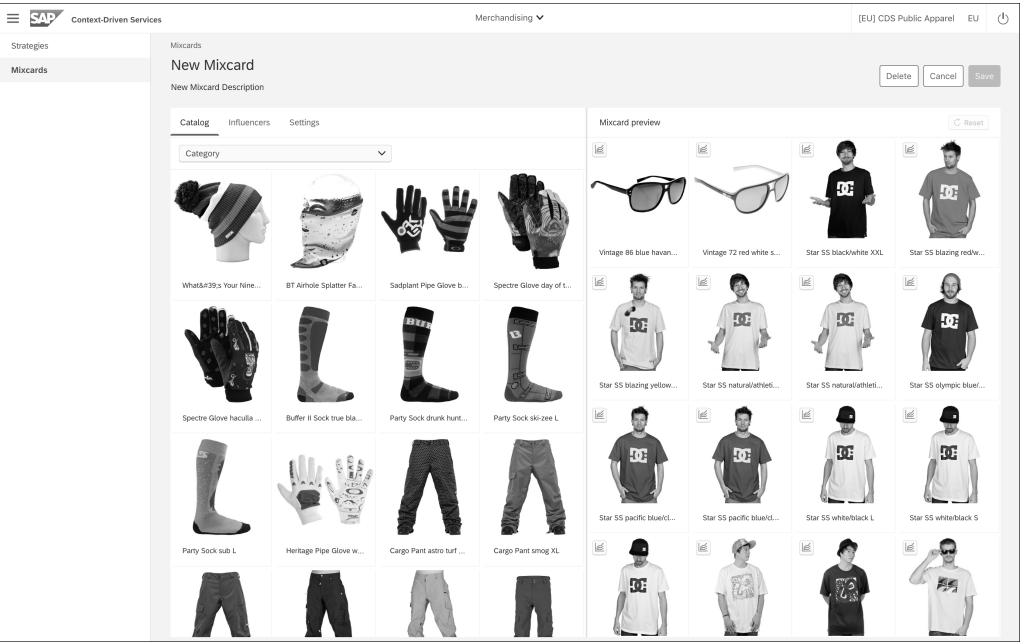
SAP Context-Driven Services

Merchandising

[EU] CDS Public Apparel EU

Strategies

Mixcards

Mixcards

New Mixcard

New Mixcard Description

Delete Cancel Save

Catalog Influencers Settings

Category

What&#39;s Your Nine...

BT Airhole Splatter Fa...

Sadplant Pipe Glove b...

Spectre Glove day of t...

Spectre Glove haculla ...

Buffer II Sock true bla...

Party Sock drunk hunt...

Party Sock ski-zee L

Party Sock sub L

Heritage Pipe Glove w...

Cargo Pant astro turf ...

Cargo Pant smog XL

Mixcard preview

Reset

Vintage 86 blue havan...

Vintage 72 red white s...

Star SS black/white XXL

Star SS blazing red/w...

Star SS blazing yellow...

Star SS natural/athleti...

Star SS natural/athleti...

Star SS olympic blue/...

Star SS pacific blue/cl...

Star SS pacific blue/cl...

Star SS white/black L

Star SS white/black S